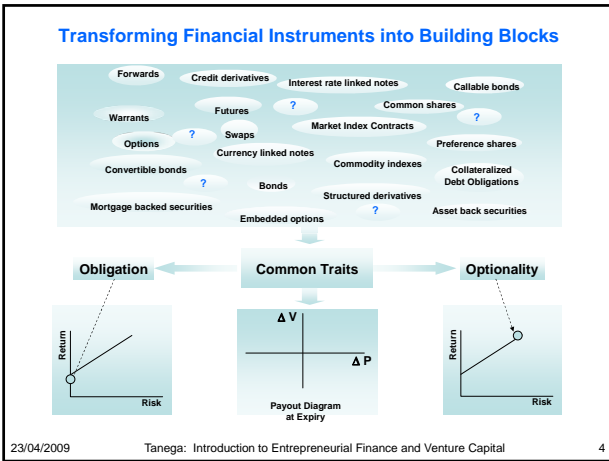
Transforming Financial Instruments into Building Blocks

Forwards
Credit derivatives
Interest rate linked notes
Callable bonds
?
Common shares
Warrants
Futures
?
Market Index Contracts
Options
?
Swaps
Preference shares
Currency linked notes
Convertible bonds
Commodity indexes
Collateralized Debt Obligations
?
Bonds
Structured derivatives
Mortgage backed securities
?
Asset back securities
Embedded options

Obligation
Common Traits
Optionality

Return
Risk

$\Delta$ V
$\Delta$ P
Payout Diagram at Expiry

Return
Risk

23/04/2009
Tanega: Introduction to Entrepreneurial Finance and Venture Capital
4